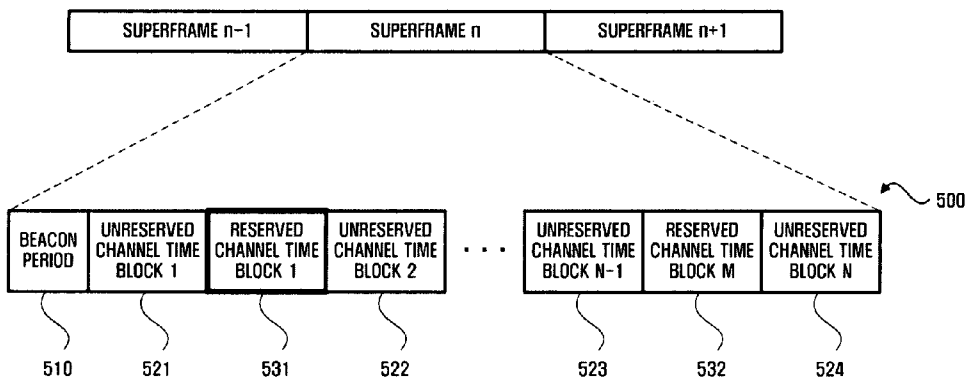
SUPERFRAME n-1
SUPERFRAME n
SUPERFRAME n+1

500

BEACON PERIOD
UNRESERVED CHANNEL TIME BLOCK 1
RESERVED CHANNEL TIME BLOCK 1
UNRESERVED CHANNEL TIME BLOCK 2
· · ·
UNRESERVED CHANNEL TIME BLOCK N-1
RESERVED CHANNEL TIME BLOCK M
UNRESERVED CHANNEL TIME BLOCK N

510
521
531
522
523
532
524